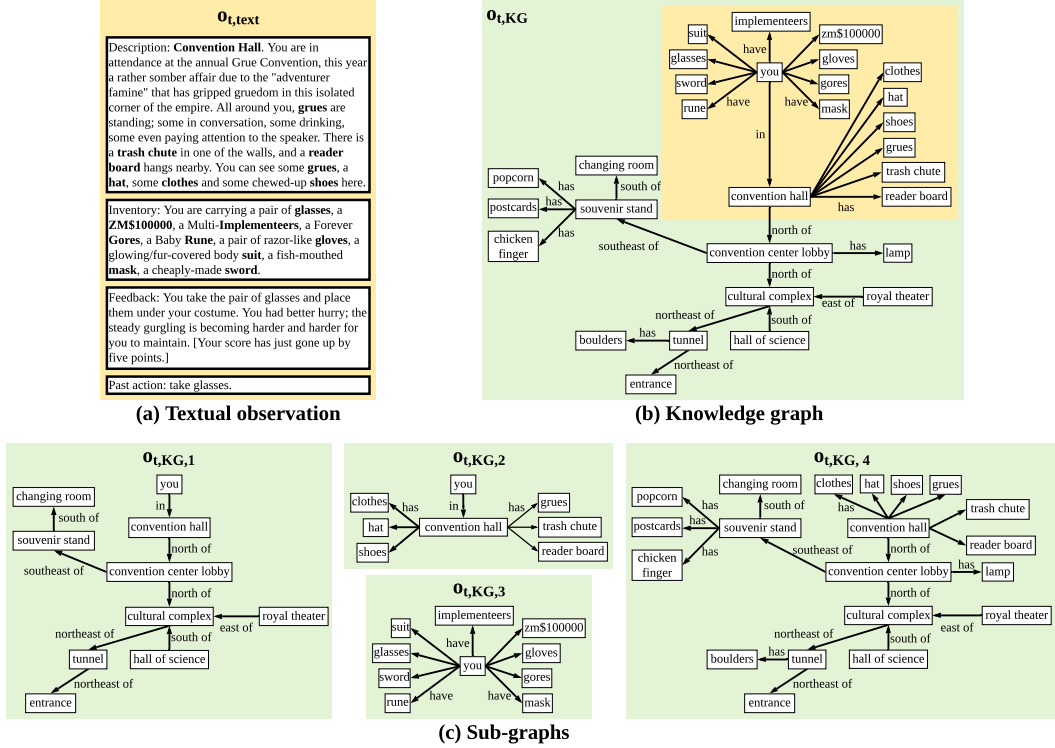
$o_{t,text}$

Description: **Convention Hall**. You are in attendance at the annual Grue Convention, this year a rather somber affair due to the "adventurer famine" that has gripped gruedom in this isolated corner of the empire. All around you, **grues** are standing; some in conversation, some drinking, some even paying attention to the speaker. There is a **trash chute** in one of the walls, and a **reader board** hangs nearby. You can see some **grues**, a **hat**, some **clothes** and some chewed-up **shoes** here.

Inventory: You are carrying a pair of **glasses**, a **ZM$100000**, a Multi-**Implementeers**, a Forever **Gores**, a Baby **Rune**, a pair of razor-like **gloves**, a glowing/fur-covered body **suit**, a fish-mouthed **mask**, a cheaply-made **sword**.

Feedback: You take the pair of glasses and place them under your costume. You had better hurry; the steady gurgling is becoming harder and harder for you to maintain. [Your score has just gone up by five points.]

Past action: take glasses.

(a) Textual observation

$o_{t,KG}$

implementeers, suit, zm$100000, glasses, have, gloves, you, sword, gores, rune, have, have, mask, clothes, hat, in, shoes, grues, changing room, trash chute, popcorn, south of, has, convention hall, reader board, postcards, has, souvenir stand, has, chicken finger, has, north of, southeast of, has, convention center lobby, lamp, north of, cultural complex, royal theater, east of, northeast of, south of, has, boulders, tunnel, hall of science, northeast of, entrance

(b) Knowledge graph

$o_{t,KG,1}$

you, in, changing room, convention hall, south of, north of, souvenir stand, southeast of, convention center lobby, north of, cultural complex, royal theater, east of, northeast of, south of, tunnel, hall of science, northeast of, entrance

$o_{t,KG,2}$

you, clothes, has, has, grues, in, hat, convention hall, trash chute, shoes, reader board

$o_{t,KG,3}$

implementeers, suit, have, zm$100000, glasses, you, gloves, sword, gores, have, have, rune, mask

$o_{t,KG,4}$

changing room, popcorn, clothes, hat, shoes, grues, has, south of, has, trash chute, postcards, has, souvenir stand, convention hall, has, reader board, chicken finger, southeast of, north of, has, convention center lobby, lamp, north of, cultural complex, royal theater, northeast of, south of, east of, has, boulders, tunnel, hall of science, northeast of, entrance

(c) Sub-graphs